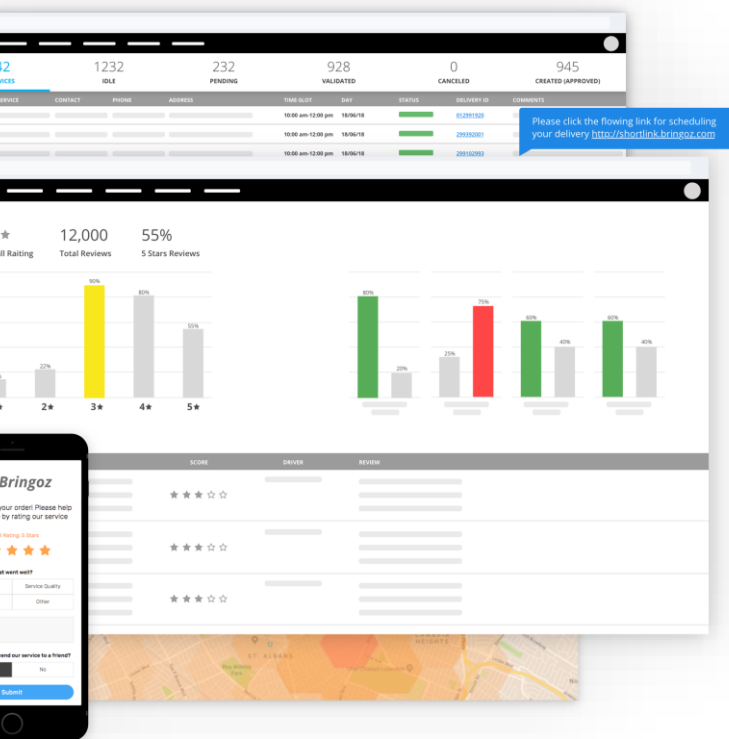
42
VICES

1232
IDLE

232
PENDING

928
VALIDATED

0
CANCELED

945
CREATED (APPROVED)

| SERVICE | CONTACT | PHONE | ADDRESS | TIME SLOT | DAY | STATUS | DELIVERY ID | COMMENTS |
|---|---|---|---|---|---|---|---|---|
| | | | | 10:00 am-12:00 pm | 18/06/18 | | 012991926 | |
| | | | | 10:00 am-12:00 pm | 18/06/18 | | 299392001 | |
| | | | | 10:00 am-12:00 pm | 18/06/18 | | 299102993 | |

Please click the flowing link for scheduling your delivery http://shortlink.bringoz.com

★
ll Raiting

12,000
Total Reviews

55%
5 Stars Reviews

22%
90%
80%
55%

★ 2★ 3★ 4★ 5★

80%
20%
25%
75%
60%
40%
60%
40%

SCORE
DRIVER
REVIEW

Bringoz

your order! Please help by rating our service

Rating: 5 Stars

t went well?

Service Quality
Other

end our service to a friend?
No

Submit

ST. ALBANS
HEIGHTS